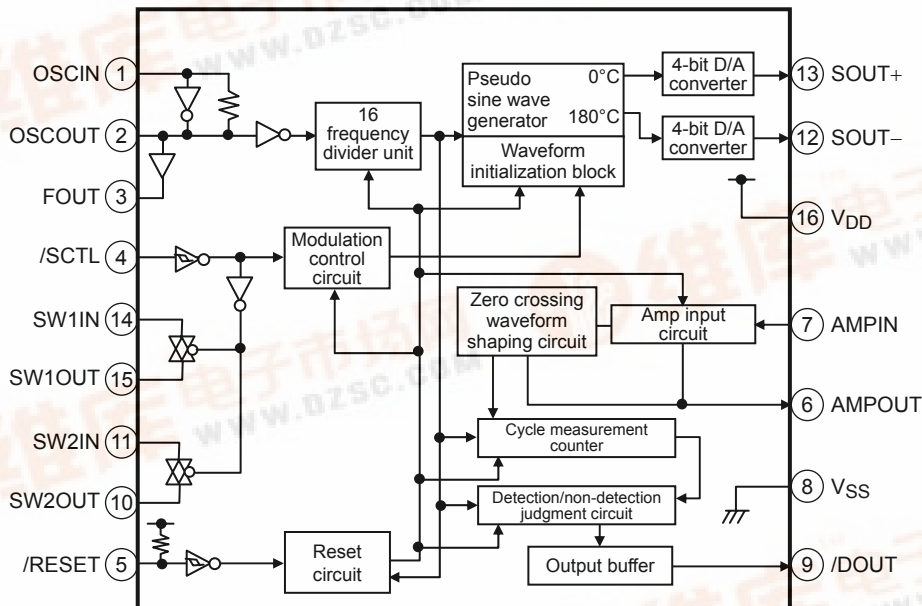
OSCIN 1
OSCOUT 2
FOUT 3
/SCTL 4
SW1IN 14
SW1OUT 15
SW2IN 11
SW2OUT 10
/RESET 5

16 frequency divider unit

Pseudo sine wave generator 0°C 180°C

Waveform initialization block

4-bit D/A converter

4-bit D/A converter

13 SOUT+
12 SOUT−
16 $V_{DD}$

Modulation control circuit

Zero crossing waveform shaping circuit

Amp input circuit

7 AMPIN
6 AMPOUT

Cycle measurement counter

8 $V_{SS}$

Detection/non-detection judgment circuit

Reset circuit

Output buffer

9 /DOUT

www.DZSC.com